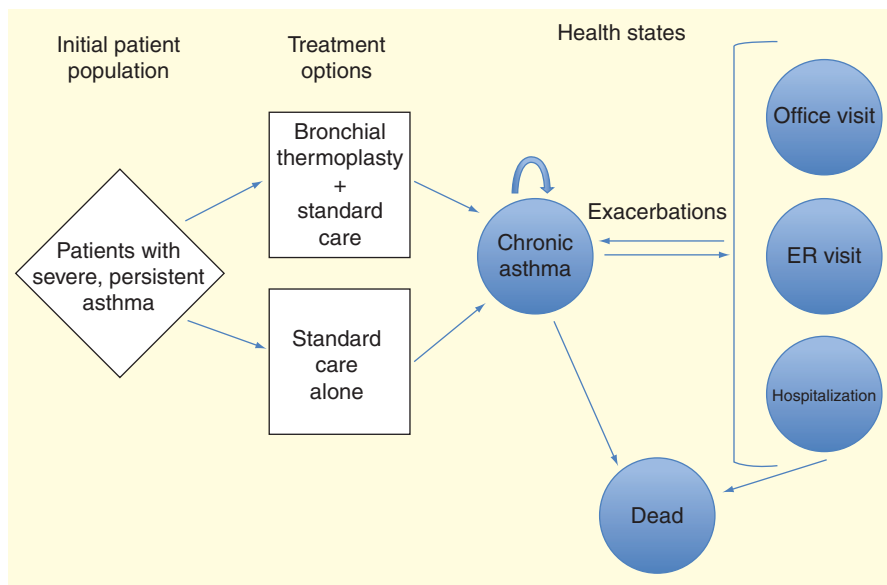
Initial patient population

Treatment options

Health states

Patients with severe, persistent asthma

Bronchial thermoplasty + standard care

Standard care alone

Chronic asthma

Exacerbations

Office visit

ER visit

Hospitalization

Dead